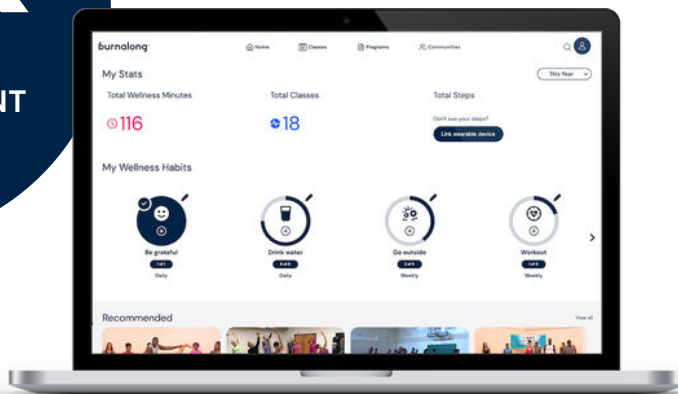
NT

burnalong
Home
Classes
Programs
Communities

My Stats
This Year
Total Wellness Minutes
116
Total Classes
18
Total Steps
Don't see your steps?
Link wearable device

My Wellness Habits
Be grateful
1 of 1
Daily
Drink water
6 of 8
Daily
Go outside
3 of 5
Weekly
Workout
1 of 4
Weekly

Recommended
View all